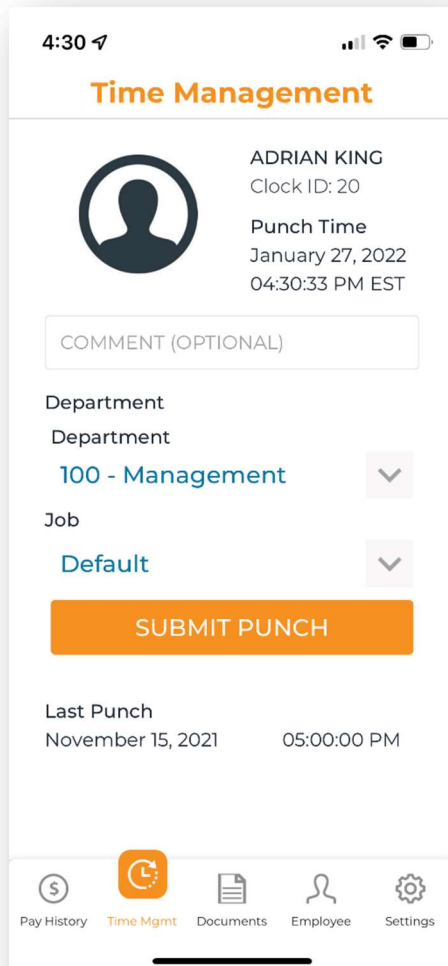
4:30

Time Management

ADRIAN KING
Clock ID: 20

Punch Time
January 27, 2022
04:30:33 PM EST

COMMENT (OPTIONAL)

Department

Department

100 - Management

Job

Default

SUBMIT PUNCH

Last Punch
November 15, 2021 05:00:00 PM

Pay History
Time Mgmt
Documents
Employee
Settings